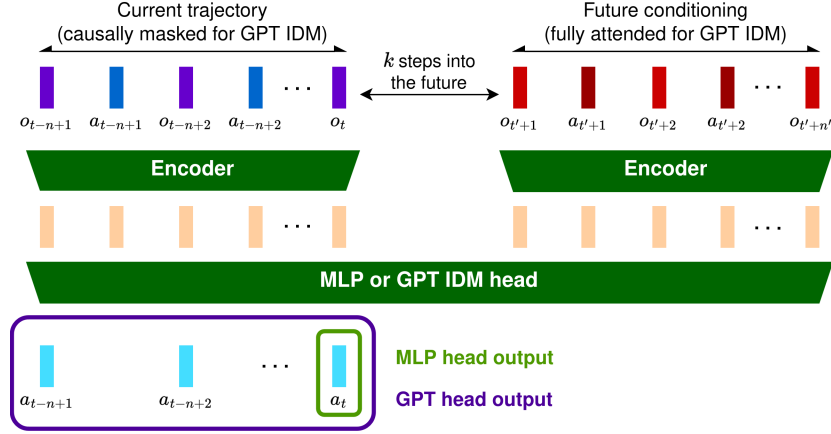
Current trajectory
(causally masked for GPT IDM)

$k$ steps into the future

Future conditioning
(fully attended for GPT IDM)

$o_{t-n+1}$ $a_{t-n+1}$ $o_{t-n+2}$ $a_{t-n+2}$ . . . $o_t$

$o_{t'+1}$ $a_{t'+1}$ $o_{t'+2}$ $a_{t'+2}$ . . . $o_{t'+n'}$

Encoder

Encoder

. . .

. . .

MLP or GPT IDM head

$a_{t-n+1}$ $a_{t-n+2}$ . . . $a_t$

MLP head output

GPT head output